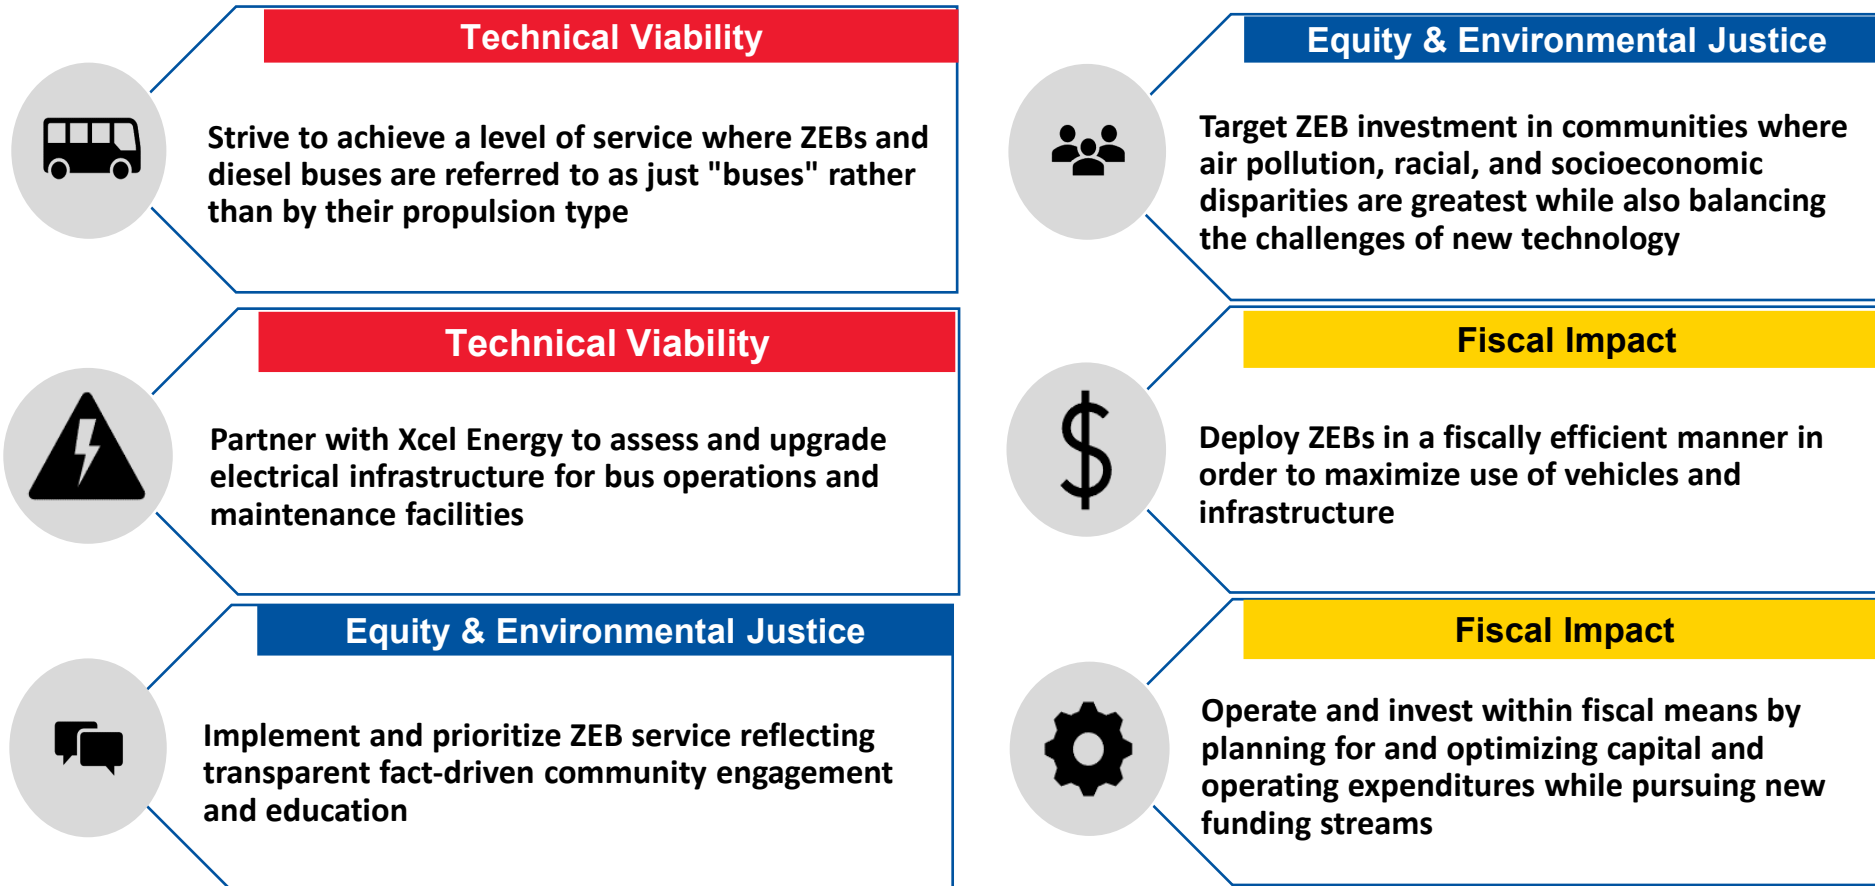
Technical Viability

Strive to achieve a level of service where ZEBs and diesel buses are referred to as just "buses" rather than by their propulsion type

Technical Viability

Partner with Xcel Energy to assess and upgrade electrical infrastructure for bus operations and maintenance facilities

Equity & Environmental Justice

Implement and prioritize ZEB service reflecting transparent fact-driven community engagement and education

Equity & Environmental Justice

Target ZEB investment in communities where air pollution, racial, and socioeconomic disparities are greatest while also balancing the challenges of new technology

Fiscal Impact

Deploy ZEBs in a fiscally efficient manner in order to maximize use of vehicles and infrastructure

Fiscal Impact

Operate and invest within fiscal means by planning for and optimizing capital and operating expenditures while pursuing new funding streams